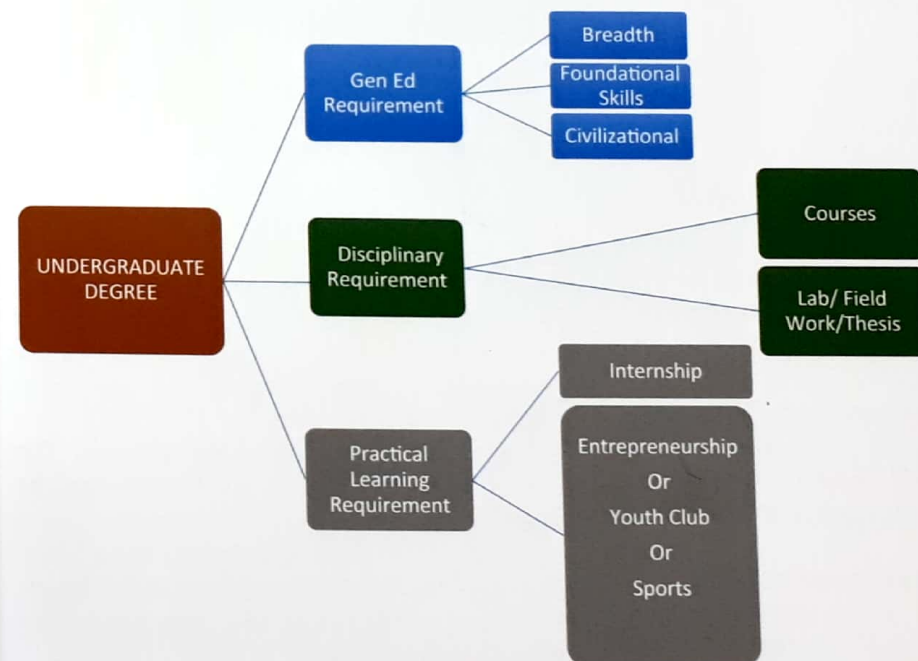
UNDERGRADUATE DEGREE

Gen Ed Requirement

Breadth

Foundational Skills

Civilizational

Disciplinary Requirement

Courses

Lab/ Field Work/Thesis

Practical Learning Requirement

Internship

Entrepreneurship
Or
Youth Club
Or
Sports